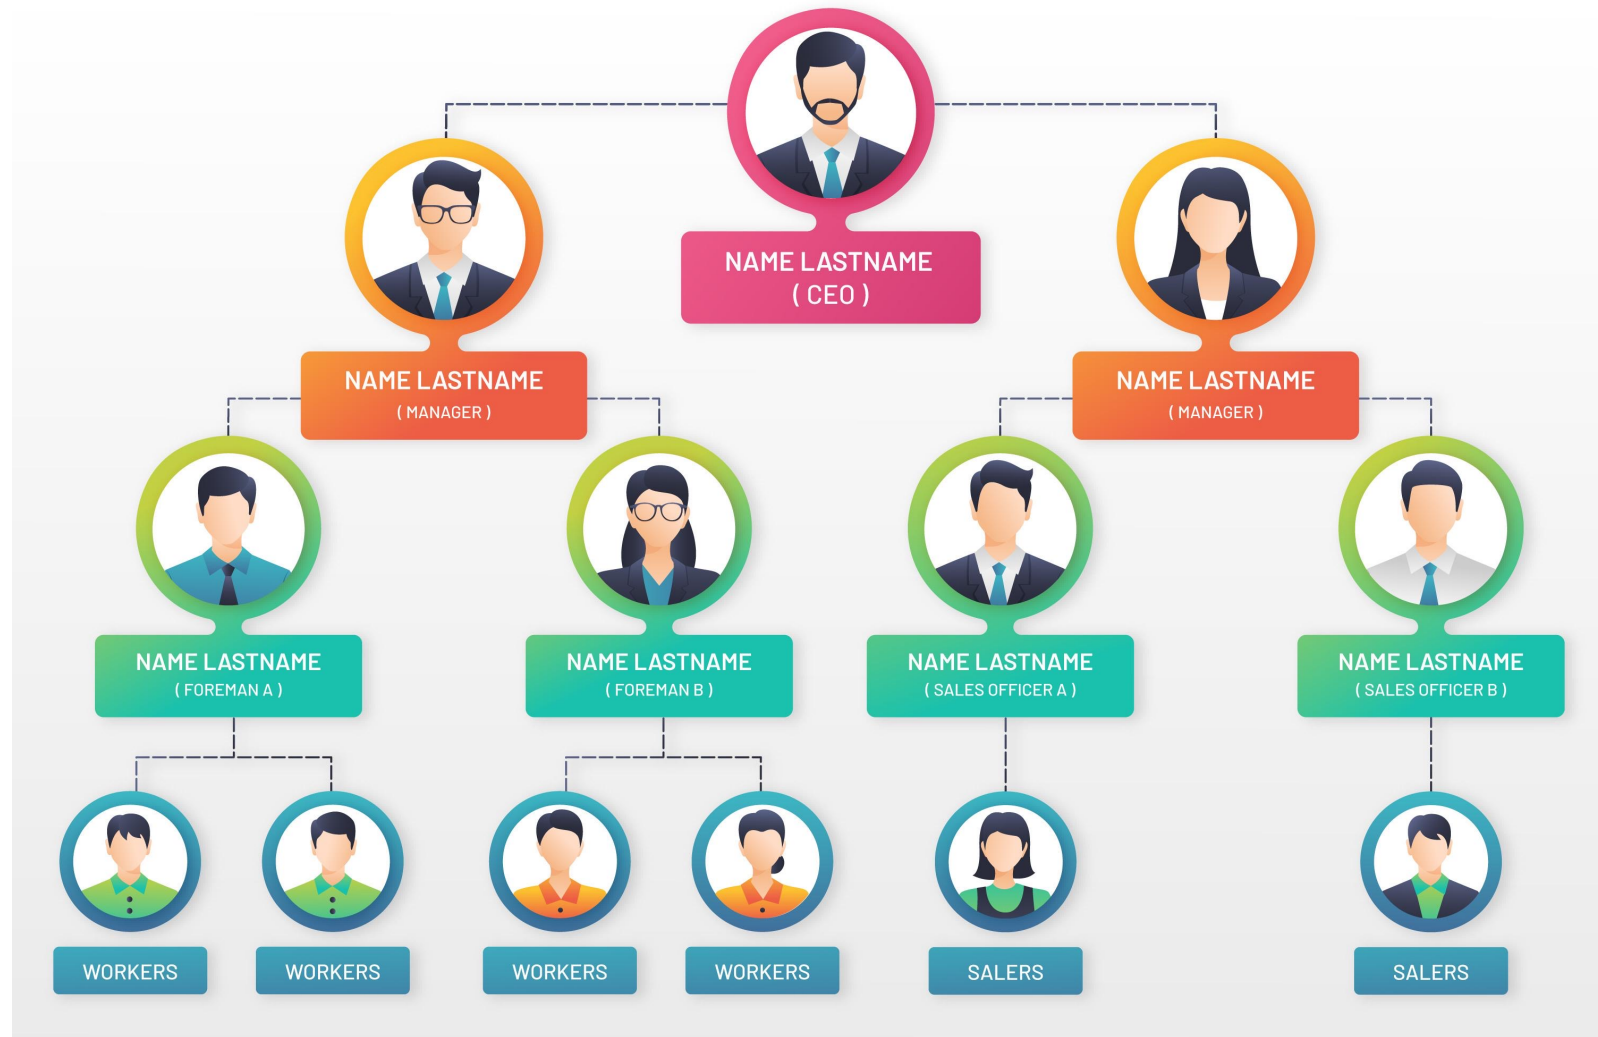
NAME LASTNAME
( CEO )

NAME LASTNAME
( MANAGER )

NAME LASTNAME
( MANAGER )

NAME LASTNAME
( FOREMAN A )

NAME LASTNAME
( FOREMAN B )

NAME LASTNAME
( SALES OFFICER A )

NAME LASTNAME
( SALES OFFICER B )

WORKERS

WORKERS

WORKERS

WORKERS

SALERS

SALERS